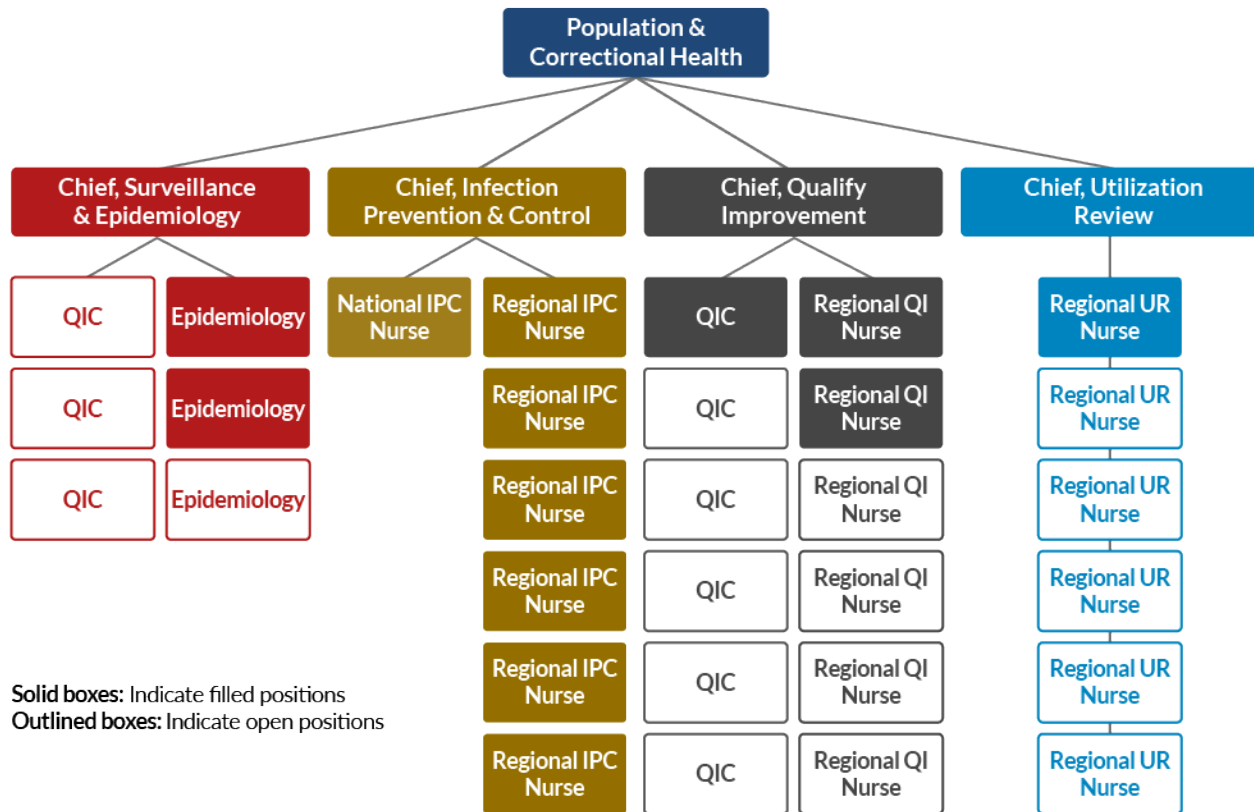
Population & Correctional Health

Chief, Surveillance & Epidemiology

QIC
Epidemiology
QIC
Epidemiology
QIC
Epidemiology

Chief, Infection Prevention & Control

National IPC Nurse
Regional IPC Nurse
Regional IPC Nurse
Regional IPC Nurse
Regional IPC Nurse
Regional IPC Nurse
Regional IPC Nurse

Chief, Qualify Improvement

QIC
Regional QI Nurse
QIC
Regional QI Nurse
QIC
Regional QI Nurse
QIC
Regional QI Nurse
QIC
Regional QI Nurse
QIC
Regional QI Nurse

Chief, Utilization Review

Regional UR Nurse
Regional UR Nurse
Regional UR Nurse
Regional UR Nurse
Regional UR Nurse
Regional UR Nurse

**Solid boxes:** Indicate filled positions
**Outlined boxes:** Indicate open positions